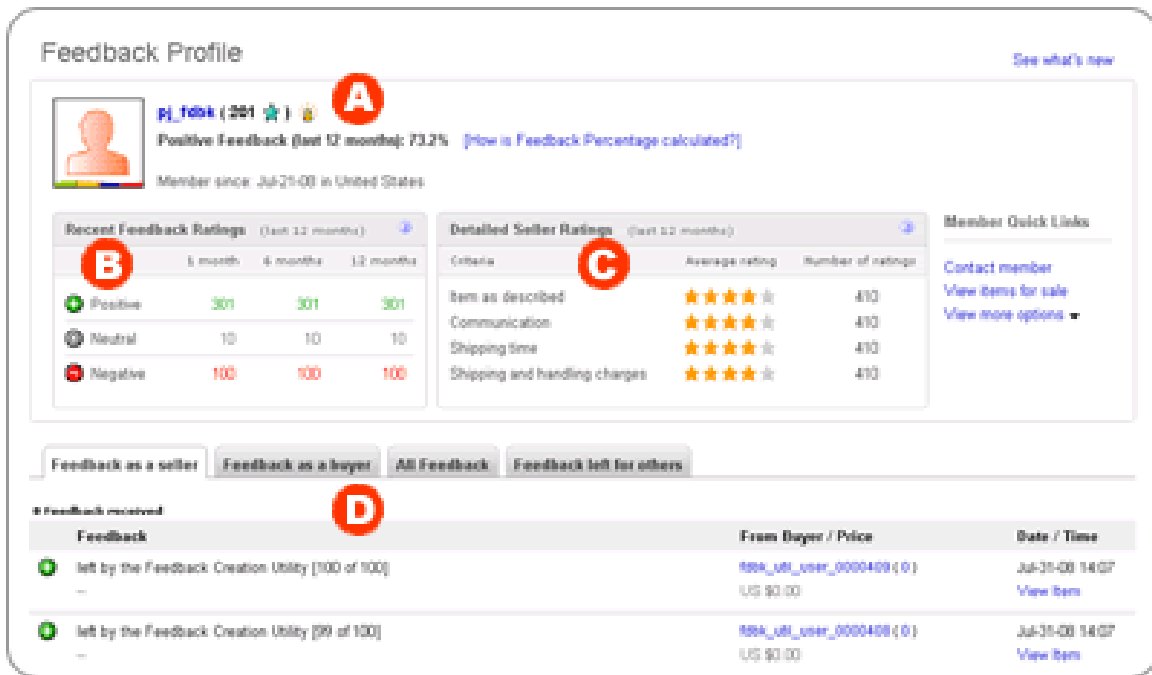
Feedback Profile

See what's new

A

pj_fdbk ( 301 ) 

Positive Feedback (last 12 months): 73.2% [How is Feedback Percentage calculated?]

Member since: Jul-21-08 in United States

Recent Feedback Ratings (last 12 months)

B

| | 1 month | 6 months | 12 months |
|---|---|---|---|
| Positive | 301 | 301 | 301 |
| Neutral | 10 | 10 | 10 |
| Negative | 100 | 100 | 100 |

Detailed Seller Ratings (last 12 months)

C

| Criteria | Average rating | Number of ratings |
|---|---|---|
| Item as described | | 410 |
| Communication | | 410 |
| Shipping time | | 410 |
| Shipping and handling charges | | 410 |

Member Quick Links

Contact member
View items for sale
View more options

Feedback as a seller | Feedback as a buyer | All Feedback | Feedback left for others

D

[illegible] Feedback received

| | Feedback | From Buyer / Price | Date / Time |
|---|---|---|---|
| | left by the Feedback Creation Utility [100 of 100] -- | fdbk_util_user_0000409 ( 0 ) US $0.00 | Jul-31-08 14:07 View Item |
| | left by the Feedback Creation Utility [99 of 100] -- | fdbk_util_user_0000408 ( 0 ) US $0.00 | Jul-31-08 14:07 View Item |